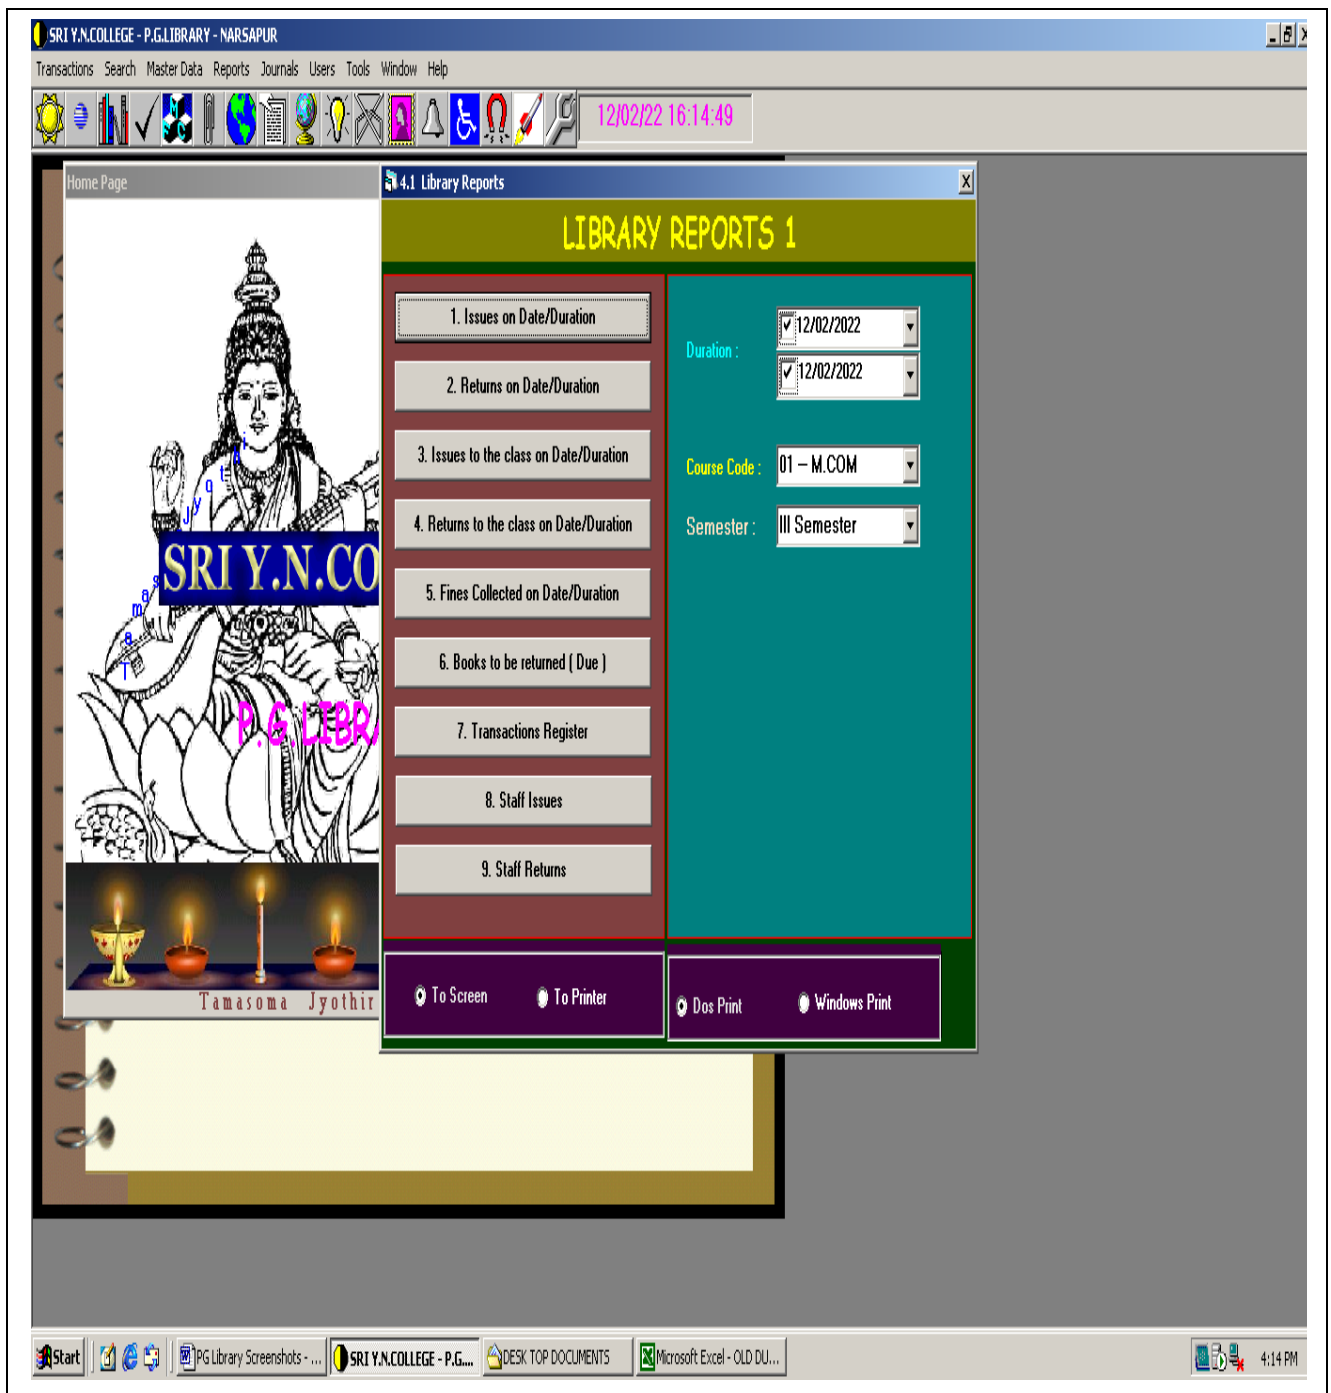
SRI Y.N.COLLEGE - P.G.LIBRARY - NARSAPUR

Transactions Search Master Data Reports Journals Users Tools Window Help

12/02/22 16:14:49

Home Page

SRI Y.N.CO

Jyothirmaya Tama

P.G LIBR

Tamasoma Jyothir

4.1 Library Reports

LIBRARY REPORTS 1

1. Issues on Date/Duration

2. Returns on Date/Duration

3. Issues to the class on Date/Duration

4. Returns to the class on Date/Duration

5. Fines Collected on Date/Duration

6. Books to be returned ( Due )

7. Transactions Register

8. Staff Issues

9. Staff Returns

Duration :
12/02/2022
12/02/2022

Course Code : 01 – M.COM

Semester : III Semester

To Screen
To Printer

Dos Print
Windows Print

Start | PG Library Screenshots - ... | SRI Y.N.COLLEGE - P.G.... | DESK TOP DOCUMENTS | Microsoft Excel - OLD DU... | 4:14 PM